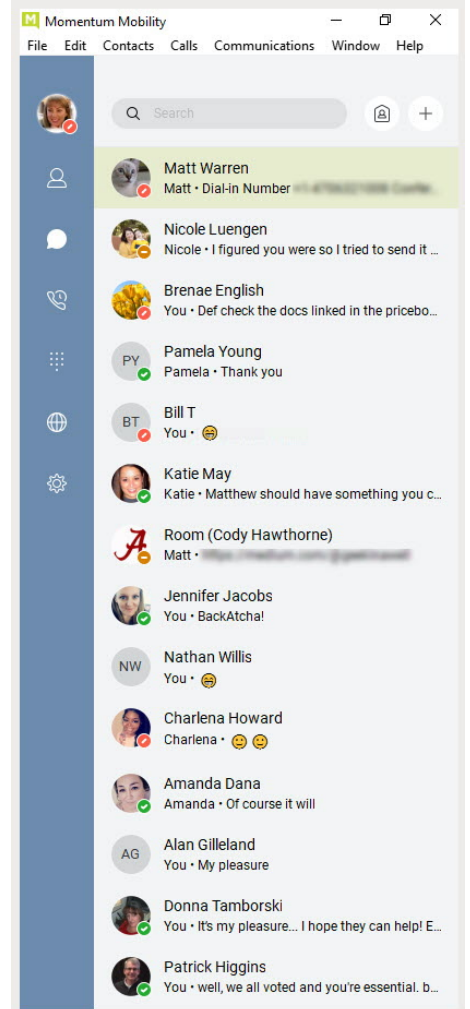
M Momentum Mobility

File Edit Contacts Calls Communications Window Help

Search

Matt Warren
Matt • Dial-in Number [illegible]

Nicole Luengen
Nicole • I figured you were so I tried to send it ...

Brenae English
You • Def check the docs linked in the pricebo...

PY
Pamela Young
Pamela • Thank you

BT
Bill T
You • 🤭 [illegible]

Katie May
Katie • Matthew should have something you c...

Room (Cody Hawthorne)
Matt • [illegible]

Jennifer Jacobs
You • BackAtcha!

NW
Nathan Willis
You • 🤭

Charlena Howard
Charlena • 🙂🙂

Amanda Dana
Amanda • Of course it will

AG
Alan Gilleland
You • My pleasure

Donna Tamborski
You • It's my pleasure... I hope they can help! E...

Patrick Higgins
You • well, we all voted and you're essential. b...